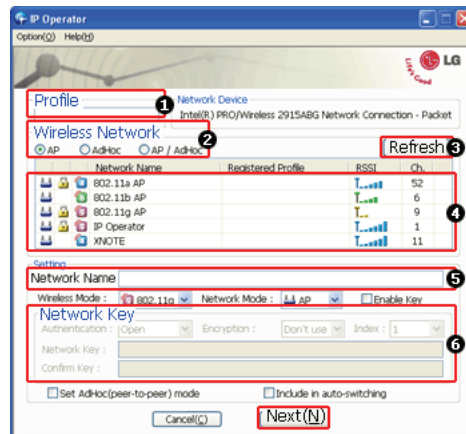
IP Operator

Option(O) Help(H)

LG
Life's Good

Profile
❶
Network Device
Intel(R) PRO/Wireless 2915ABG Network Connection - Packet

Wireless Network
❷
AP AdHoc AP / AdHoc
Refresh
❸

| Network Name | Registered Profile | RSSI | Ch. |
|---|---|---|---|
| 802.11a AP | | | 52 |
| 802.11b AP | | | 6 |
| 802.11g AP | | | 9 |
| IP Operator | | | 1 |
| XNOTE | | | 11 |

❹

Setting
Network Name
❺
Wireless Mode : 802.11g Network Mode : AP Enable Key

Network Key
Authentication : Open Encryption : Don't use Index : 1
Network Key :
Confirm Key :
❻

Set AdHoc(peer-to-peer) mode Include in auto-switching

Cancel(C) Next(N)